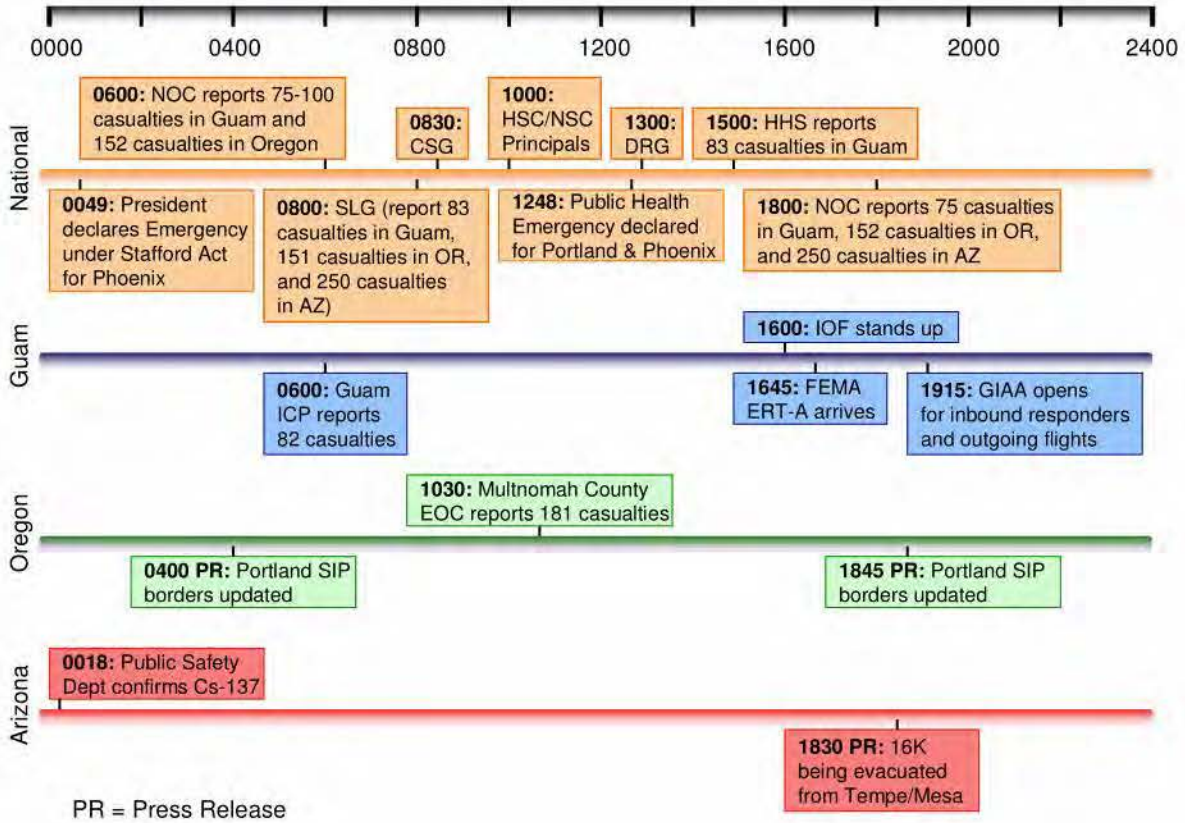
0000 0400 0800 1200 1600 2000 2400

National

**0600:** NOC reports 75-100 casualties in Guam and 152 casualties in Oregon

**0830:** CSG

**1000:** HSC/NSC Principals

**1300:** DRG

**1500:** HHS reports 83 casualties in Guam

**0049:** President declares Emergency under Stafford Act for Phoenix

**0800:** SLG (report 83 casualties in Guam, 151 casualties in OR, and 250 casualties in AZ)

**1248:** Public Health Emergency declared for Portland & Phoenix

**1800:** NOC reports 75 casualties in Guam, 152 casualties in OR, and 250 casualties in AZ

Guam

**1600:** IOF stands up

**0600:** Guam ICP reports 82 casualties

**1645:** FEMA ERT-A arrives

**1915:** GIAA opens for inbound responders and outgoing flights

Oregon

**1030:** Multnomah County EOC reports 181 casualties

**0400 PR:** Portland SIP borders updated

**1845 PR:** Portland SIP borders updated

Arizona

**0018:** Public Safety Dept confirms Cs-137

**1830 PR:** 16K being evacuated from Tempe/Mesa

PR = Press Release